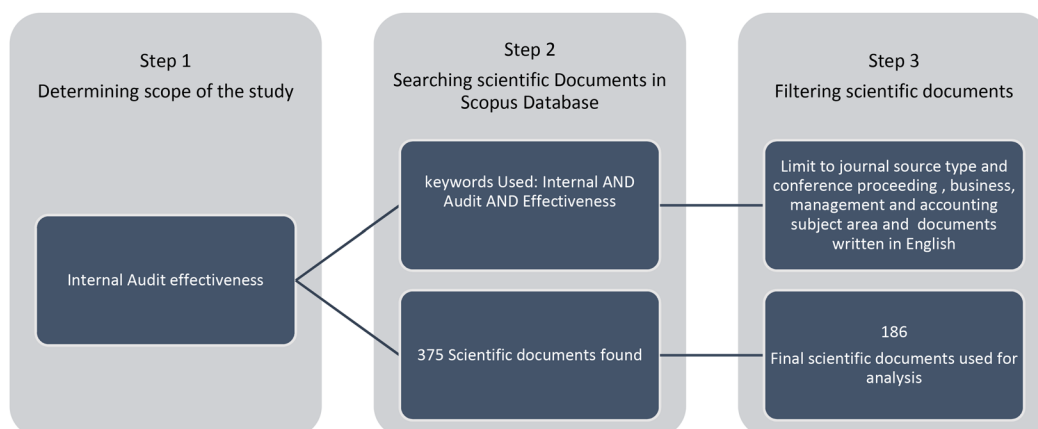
Step 1
Determining scope of the study

Internal Audit effectiveness

Step 2
Searching scientific Documents in Scopus Database

keywords Used: Internal AND Audit AND Effectiveness

375 Scientific documents found

Step 3
Filtering scientific documents

Limit to journal source type and conference proceeding , business, management and accounting subject area and documents written in English

186
Final scientific documents used for analysis